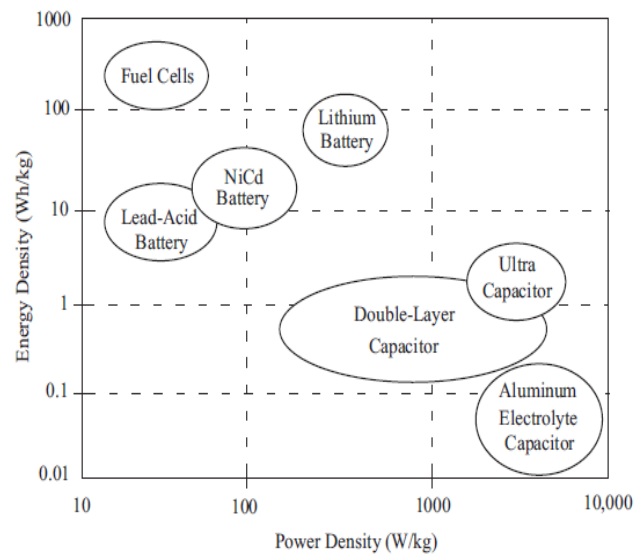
1000
100
10
1
0.1
0.01

Energy Density (Wh/kg)

Fuel Cells
Lithium Battery
NiCd Battery
Lead-Acid Battery
Ultra Capacitor
Double-Layer Capacitor
Aluminum Electrolyte Capacitor

10
100
1000
10,000

Power Density (W/kg)